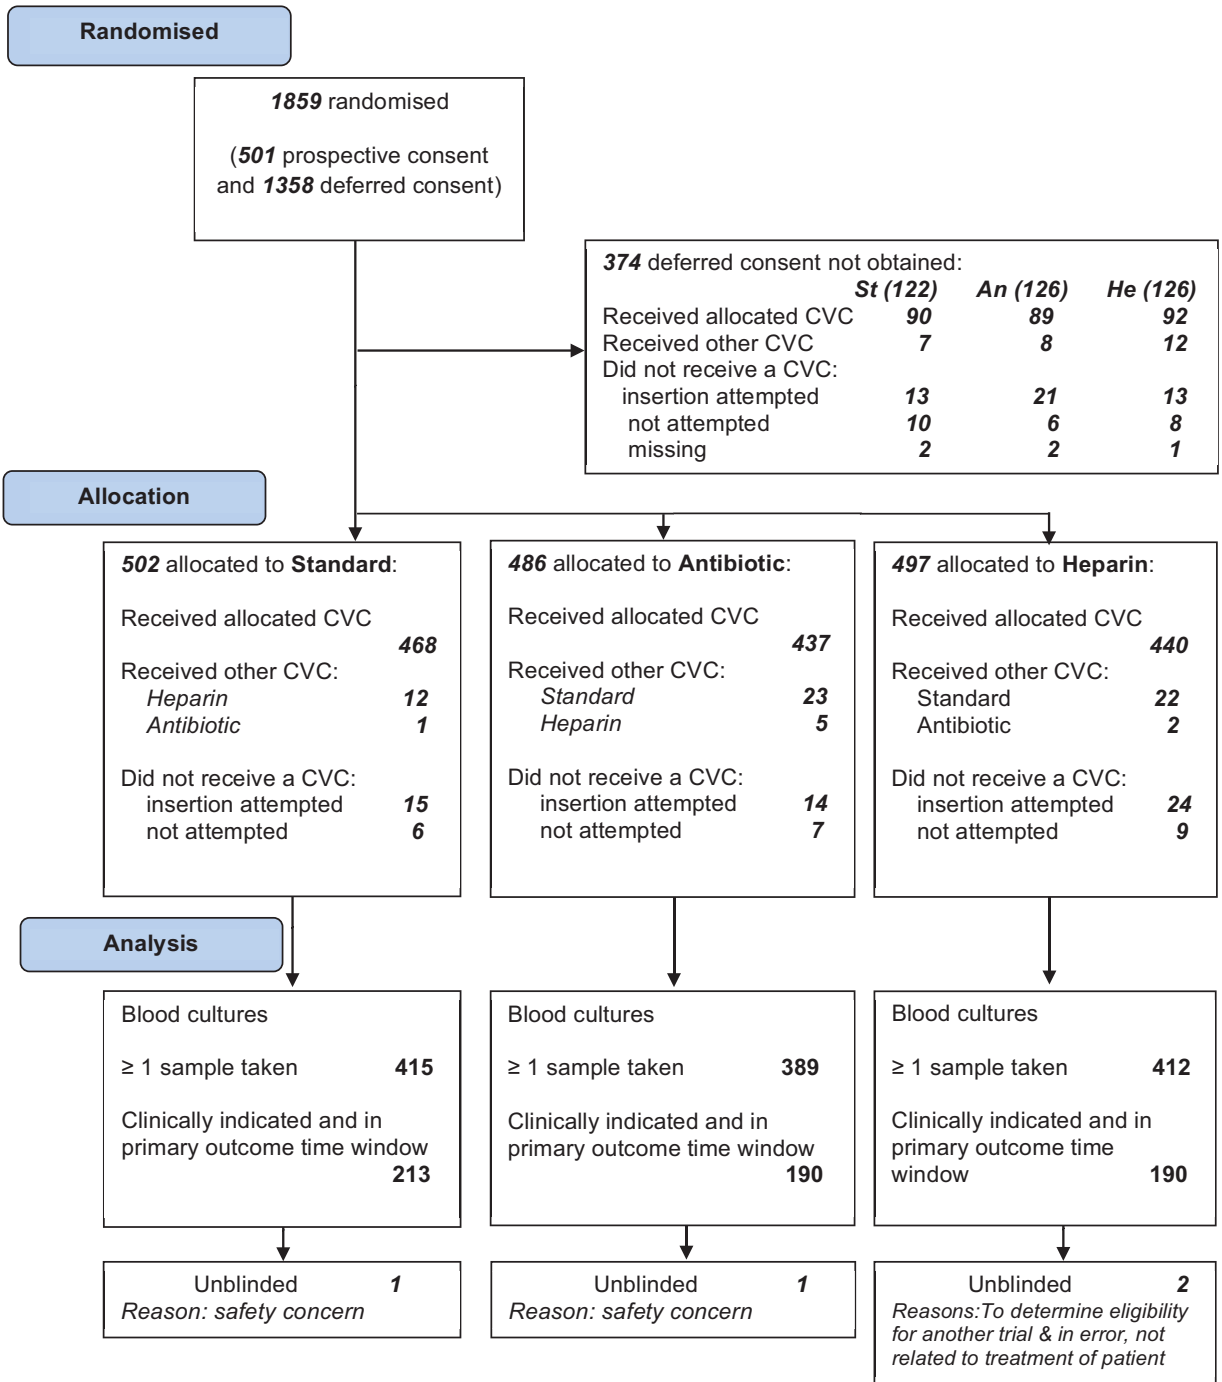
Randomised

1859 randomised

(501 prospective consent and 1358 deferred consent)

374 deferred consent not obtained:

| | St (122) | An (126) | He (126) |
|---|---|---|---|
| Received allocated CVC | 90 | 89 | 92 |
| Received other CVC | 7 | 8 | 12 |
| Did not receive a CVC: | | | |
| insertion attempted | 13 | 21 | 13 |
| not attempted | 10 | 6 | 8 |
| missing | 2 | 2 | 1 |

Allocation

502 allocated to Standard:

Received allocated CVC 468

Received other CVC:
Heparin 12
Antibiotic 1

Did not receive a CVC:
insertion attempted 15
not attempted 6

486 allocated to Antibiotic:

Received allocated CVC 437

Received other CVC:
Standard 23
Heparin 5

Did not receive a CVC:
insertion attempted 14
not attempted 7

497 allocated to Heparin:

Received allocated CVC 440

Received other CVC:
Standard 22
Antibiotic 2

Did not receive a CVC:
insertion attempted 24
not attempted 9

Analysis

Blood cultures

≥ 1 sample taken 415

Clinically indicated and in primary outcome time window 213

Blood cultures

≥ 1 sample taken 389

Clinically indicated and in primary outcome time window 190

Blood cultures

≥ 1 sample taken 412

Clinically indicated and in primary outcome time window 190

Unblinded 1
Reason: safety concern

Unblinded 1
Reason: safety concern

Unblinded 2
Reasons:To determine eligibility for another trial & in error, not related to treatment of patient